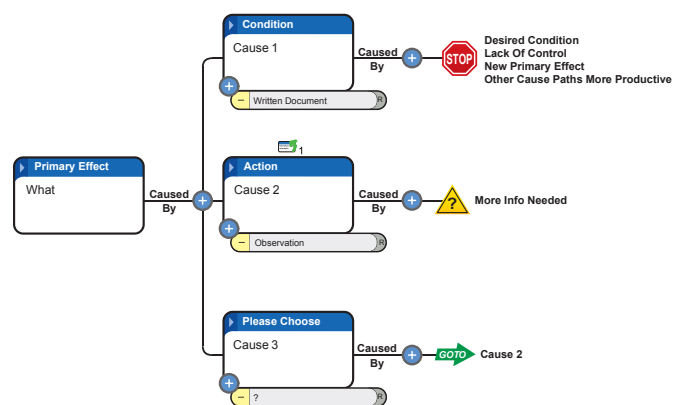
Primary Effect
What

Caused By

Condition
Cause 1
Written Document
R

Caused By

STOP

Desired Condition
Lack Of Control
New Primary Effect
Other Cause Paths More Productive

1

Action
Cause 2
Observation
R

Caused By

?

More Info Needed

Please Choose
Cause 3
?
R

Caused By

GOTO

Cause 2